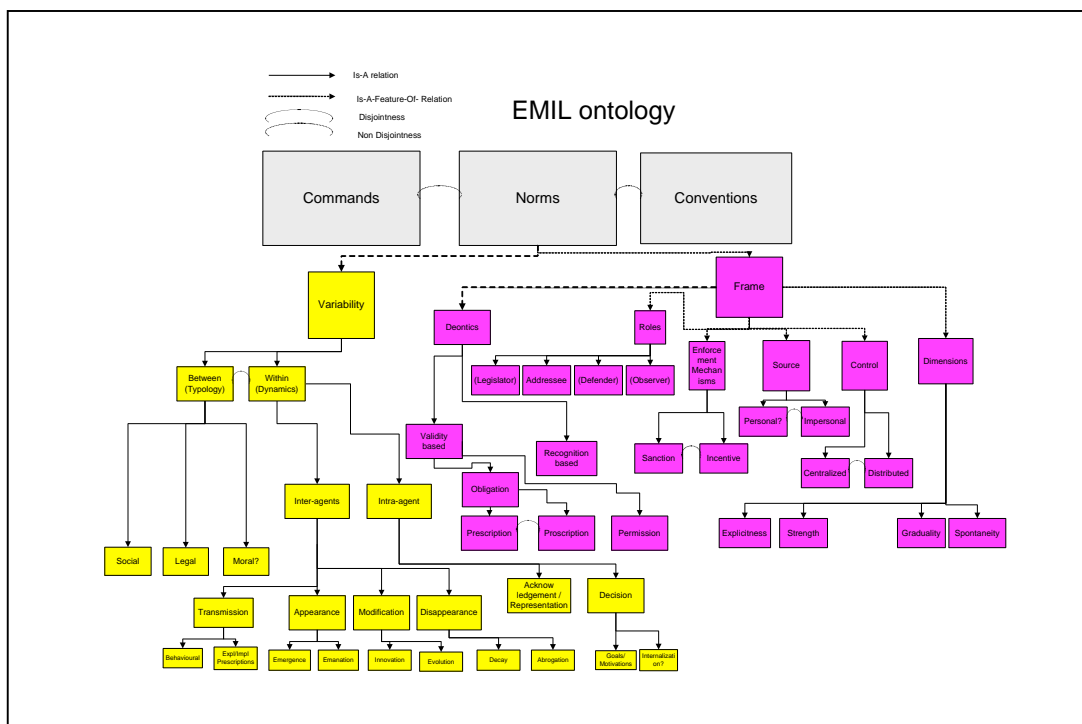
Is-A relation

Is-A-Feature-Of- Relation

Disjointness

Non Disjointness

EMIL ontology

Commands

Norms

Conventions

Variability

Frame

Deontics

Roles

Enforcement Mechanisms

Source

Control

Dimensions

Between (Typology)

Within (Dynamics)

(Legislator)

Addressee

(Defender)

(Observer)

Personal?

Impersonal

Validity based

Recognition based

Sanction

Incentive

Centralized

Distributed

Obligation

Inter-agents

Intra-agent

Prescription

Proscription

Permission

Explicitness

Strength

Graduality

Spontaneity

Social

Legal

Moral?

Acknowledgement / Representation

Transmission

Appearance

Modification

Disappearance

Decision

Behavioural

Expl/Impl Prescriptions

Emergence

Emanation

Innovation

Evolution

Decay

Abrogation

Goals/ Motivations

Internalization?